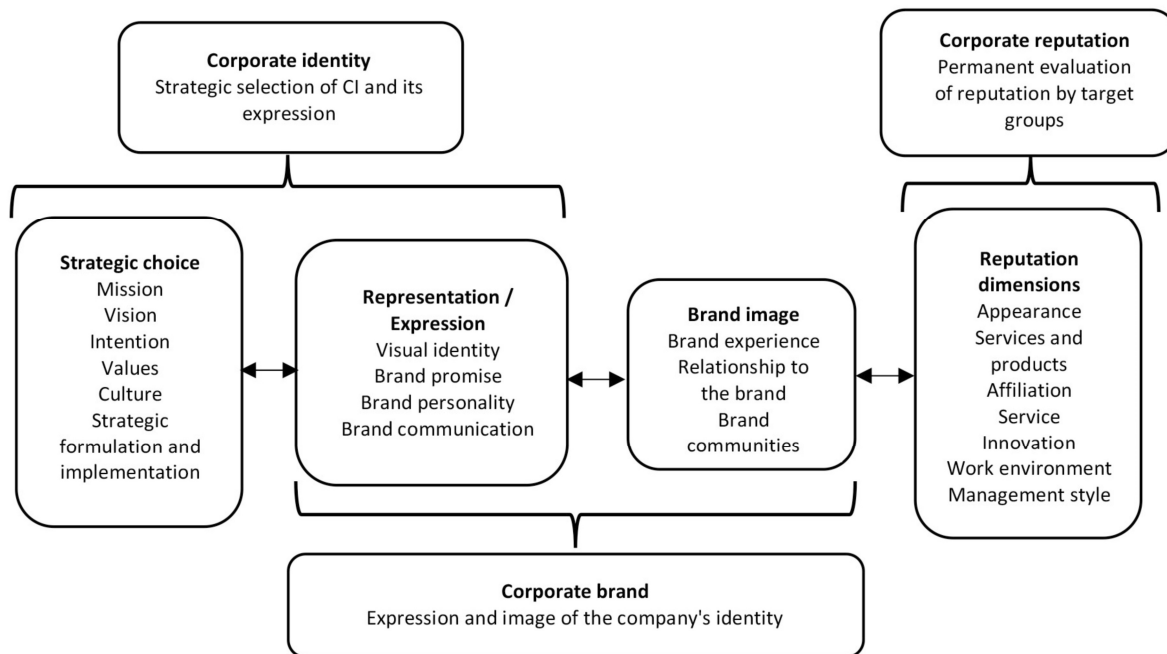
Corporate identity
Strategic selection of CI and its expression

Corporate reputation
Permanent evaluation of reputation by target groups

Strategic choice
Mission
Vision
Intention
Values
Culture
Strategic formulation and implementation

Representation / Expression
Visual identity
Brand promise
Brand personality
Brand communication

Brand image
Brand experience
Relationship to the brand
Brand communities

Reputation dimensions
Appearance
Services and products
Affiliation
Service
Innovation
Work environment
Management style

Corporate brand
Expression and image of the company's identity